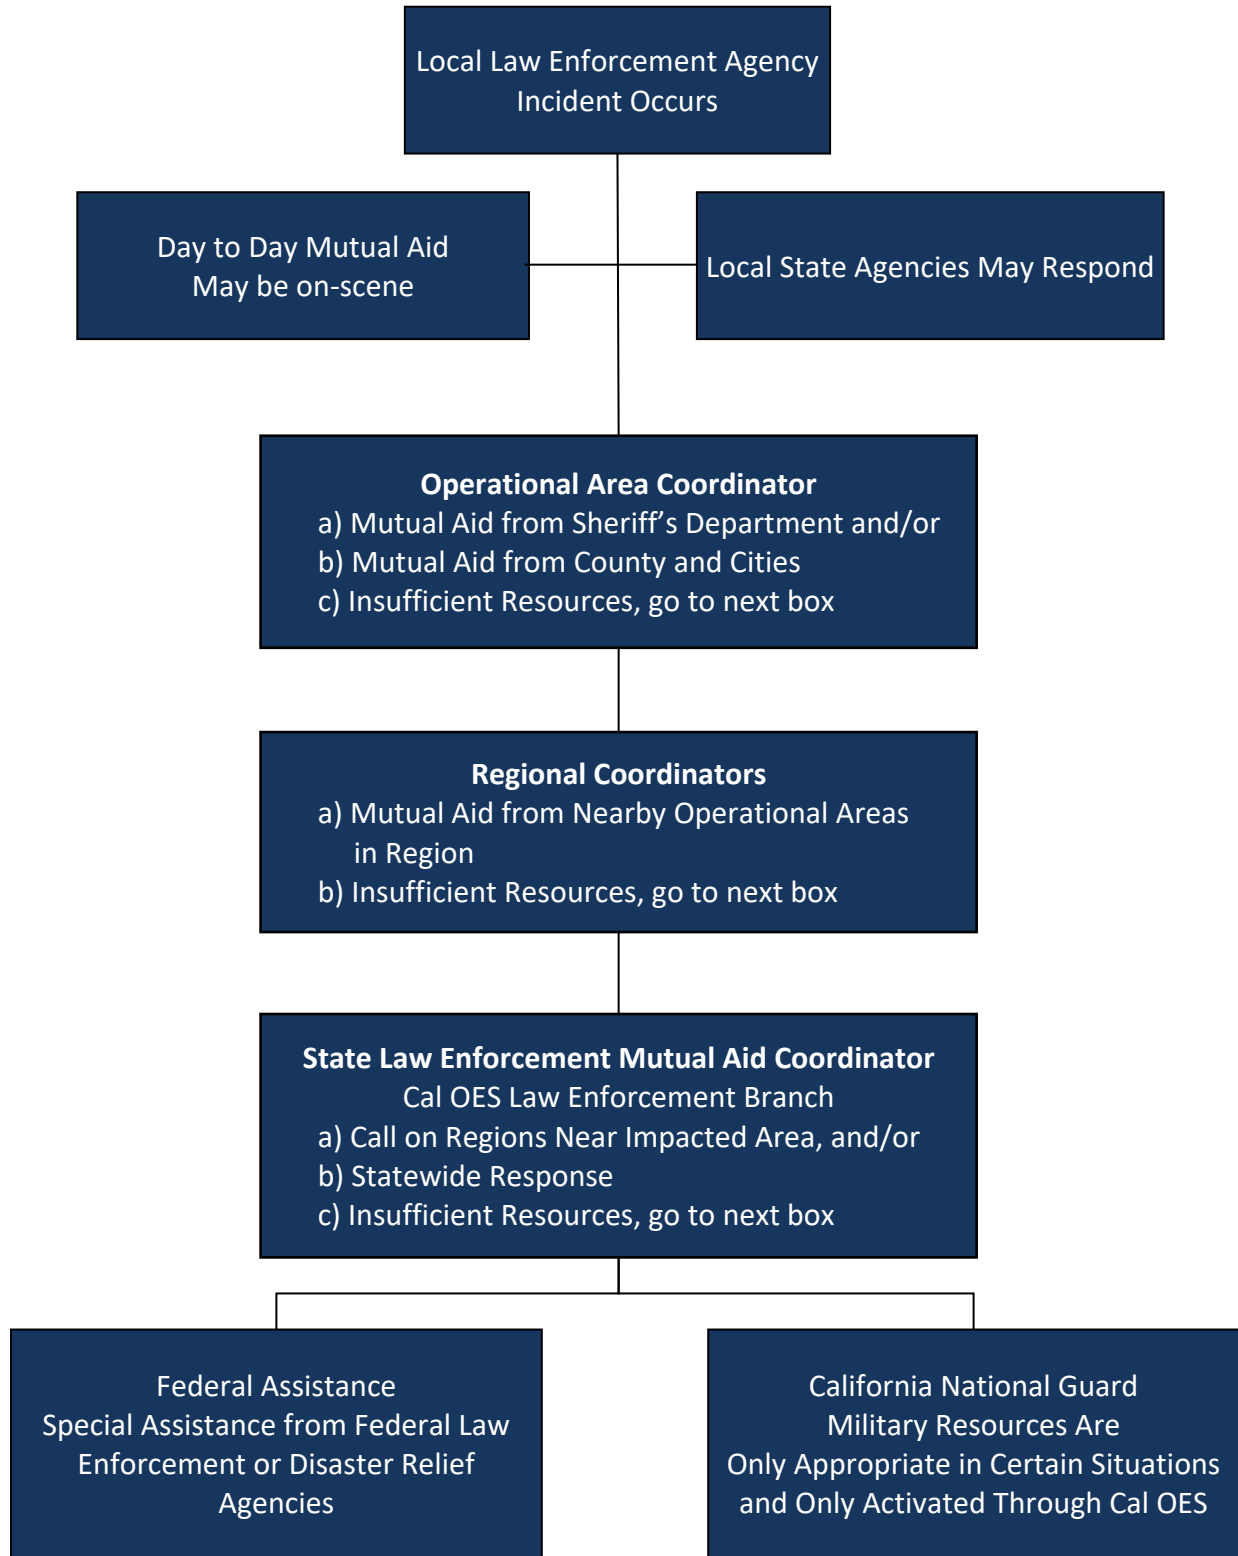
Local Law Enforcement Agency
Incident Occurs

Day to Day Mutual Aid
May be on-scene

Local State Agencies May Respond

**Operational Area Coordinator**
a) Mutual Aid from Sheriff's Department and/or
b) Mutual Aid from County and Cities
c) Insufficient Resources, go to next box

**Regional Coordinators**
a) Mutual Aid from Nearby Operational Areas in Region
b) Insufficient Resources, go to next box

**State Law Enforcement Mutual Aid Coordinator**
Cal OES Law Enforcement Branch
a) Call on Regions Near Impacted Area, and/or
b) Statewide Response
c) Insufficient Resources, go to next box

Federal Assistance
Special Assistance from Federal Law Enforcement or Disaster Relief Agencies

California National Guard
Military Resources Are
Only Appropriate in Certain Situations and Only Activated Through Cal OES